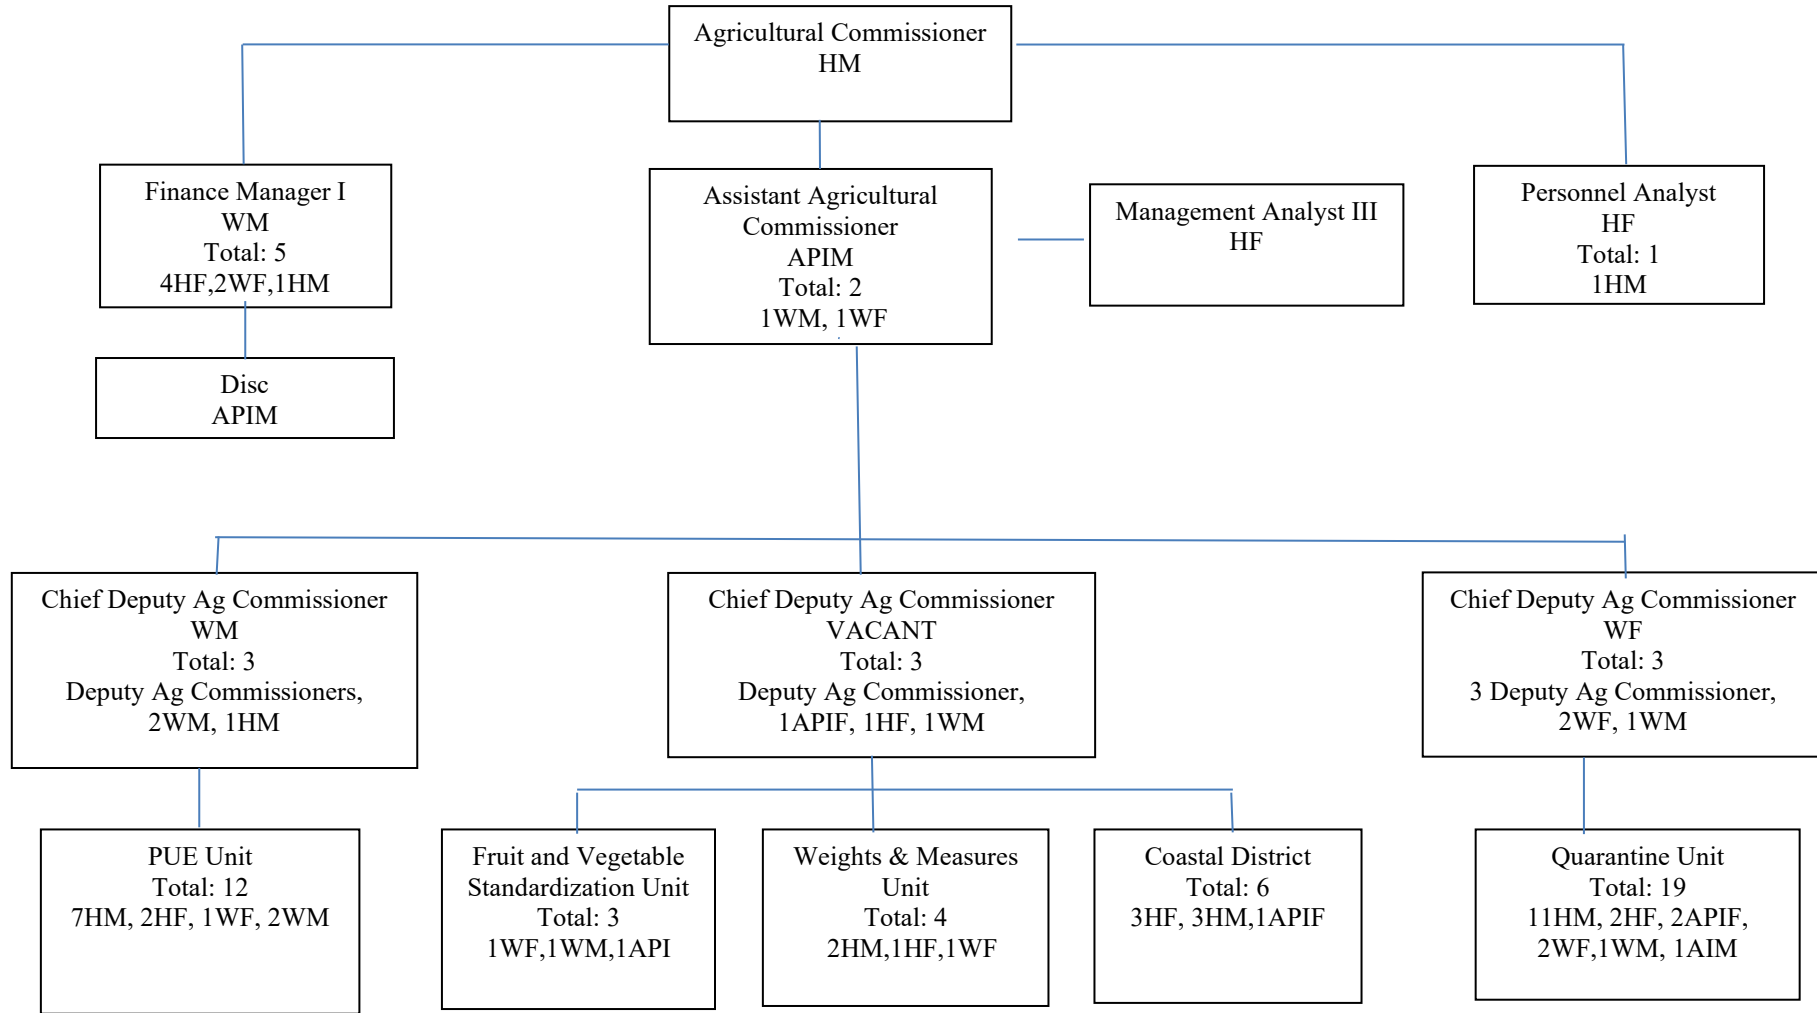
Agricultural Commissioner
HM

Finance Manager I
WM
Total: 5
4HF,2WF,1HM

Disc
APIM

Assistant Agricultural Commissioner
APIM
Total: 2
1WM, 1WF

Management Analyst III
HF

Personnel Analyst
HF
Total: 1
1HM

Chief Deputy Ag Commissioner
WM
Total: 3
Deputy Ag Commissioners,
2WM, 1HM

Chief Deputy Ag Commissioner
VACANT
Total: 3
Deputy Ag Commissioner,
1APIF, 1HF, 1WM

Chief Deputy Ag Commissioner
WF
Total: 3
3 Deputy Ag Commissioner,
2WF, 1WM

PUE Unit
Total: 12
7HM, 2HF, 1WF, 2WM

Fruit and Vegetable Standardization Unit
Total: 3
1WF,1WM,1API

Weights & Measures Unit
Total: 4
2HM,1HF,1WF

Coastal District
Total: 6
3HF, 3HM,1APIF

Quarantine Unit
Total: 19
11HM, 2HF, 2APIF,
2WF,1WM, 1AIM